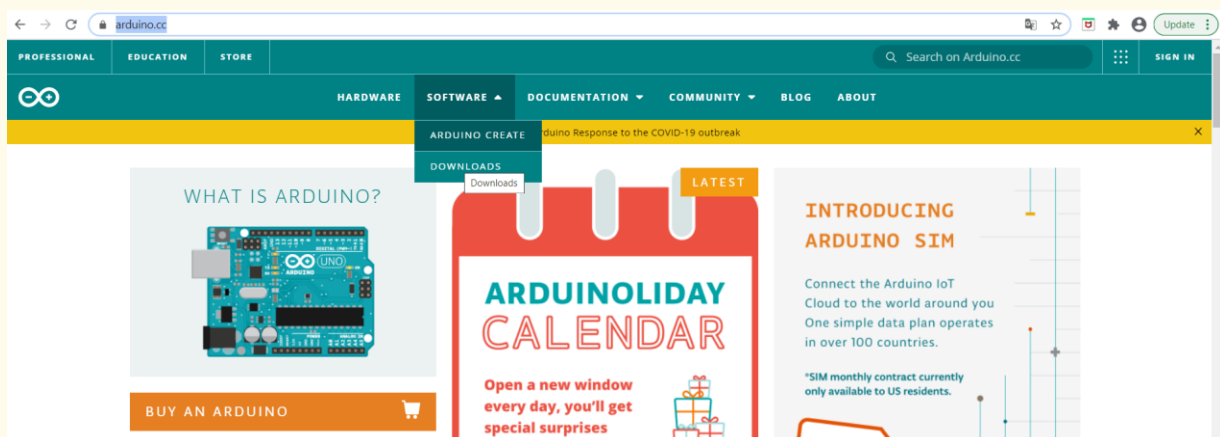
arduino.cc

Update

PROFESSIONAL EDUCATION STORE

Search on Arduino.cc

SIGN IN

HARDWARE SOFTWARE DOCUMENTATION COMMUNITY BLOG ABOUT

ARDUINO CREATE

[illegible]rduino Response to the COVID-19 outbreak

DOWNLOADS

Downloads

WHAT IS ARDUINO?

UNO

BUY AN ARDUINO

LATEST

ARDUINOLIDAY CALENDAR

Open a new window every day, you'll get special surprises

INTRODUCING ARDUINO SIM

Connect the Arduino IoT Cloud to the world around you One simple data plan operates in over 100 countries.

*SIM monthly contract currently only available to US residents.